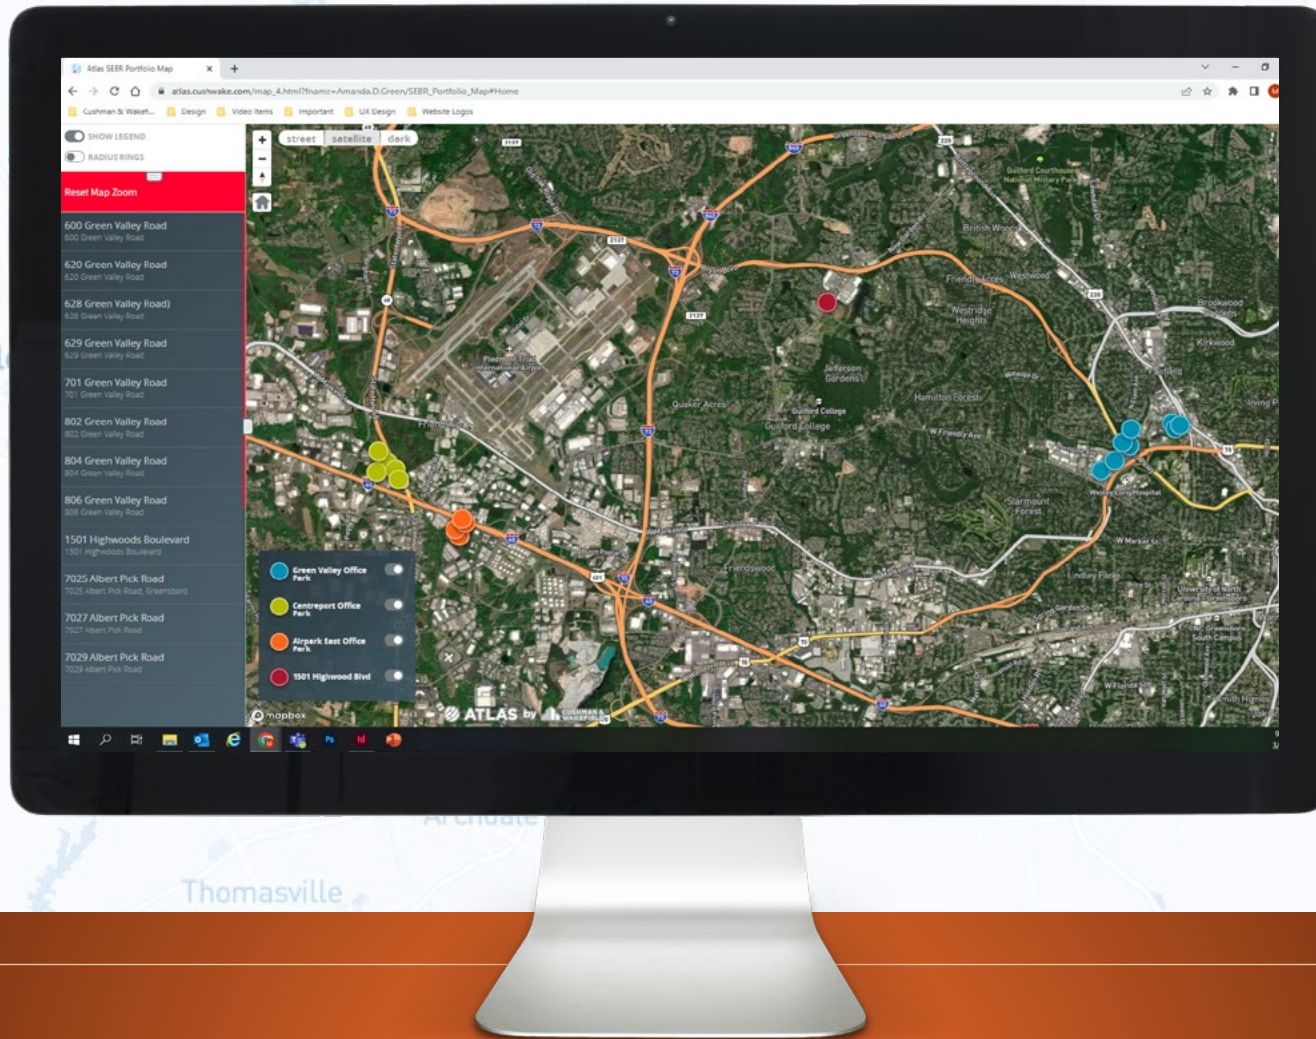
Atlas SEBR Portfolio Map

atlas.cushwake.com/map_4.html?fname=Amanda.D.Green/SEBR_Portfolio_Map#Home

Cushman & Wakef... Design Video Items Important UX Design Website Logos

SHOW LEGEND
RADIUS RINGS

Reset Map Zoom

600 Green Valley Road
600 Green Valley Road

620 Green Valley Road
620 Green Valley Road

628 Green Valley Road)
628 Green Valley Road

629 Green Valley Road
629 Green Valley Road

701 Green Valley Road
701 Green Valley Road

802 Green Valley Road
802 Green Valley Road

804 Green Valley Road
804 Green Valley Road

806 Green Valley Road
806 Green Valley Road

1501 Highwoods Boulevard
1501 Highwoods Boulevard

7025 Albert Pick Road
7025 Albert Pick Road, Greensboro

7027 Albert Pick Road
7027 Albert Pick Road

7029 Albert Pick Road
7029 Albert Pick Road

street satellite dark

Green Valley Office Park
Centreport Office Park
Airpark East Office Park
1501 Highwood Blvd

Piedmont Triad International Airport
Quaker Acres
Jefferson Gardens
Guilford College
Hamilton Forest
Westridge Heights
Friendly Acres
Westwood
British Woods
Brookwood
Kirkwood
Guilford Courthouse National Military Park
Starmount Forest
Friendswood
W Friendly Ave
W Market St
Lindley Park
Wesley Long Hospital
University of North Carolina at Greensboro
Greensboro South Campus
Irving P

mapbox
ATLAS by CUSHMAN & WAKEFIELD

Thomasville
Archdale